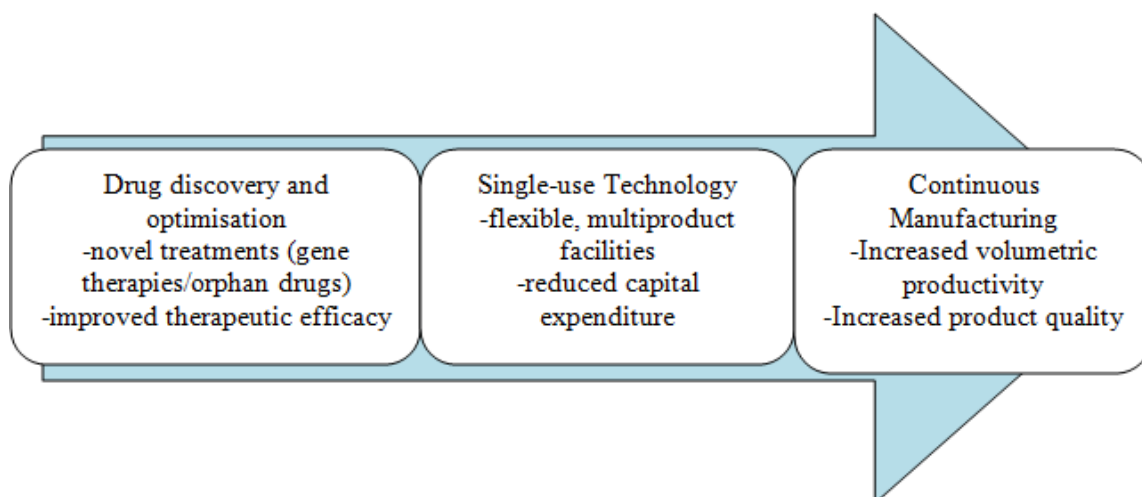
Drug discovery and optimisation
-novel treatments (gene therapies/orphan drugs)
-improved therapeutic efficacy

Single-use Technology
-flexible, multiproduct facilities
-reduced capital expenditure

Continuous Manufacturing
-Increased volumetric productivity
-Increased product quality